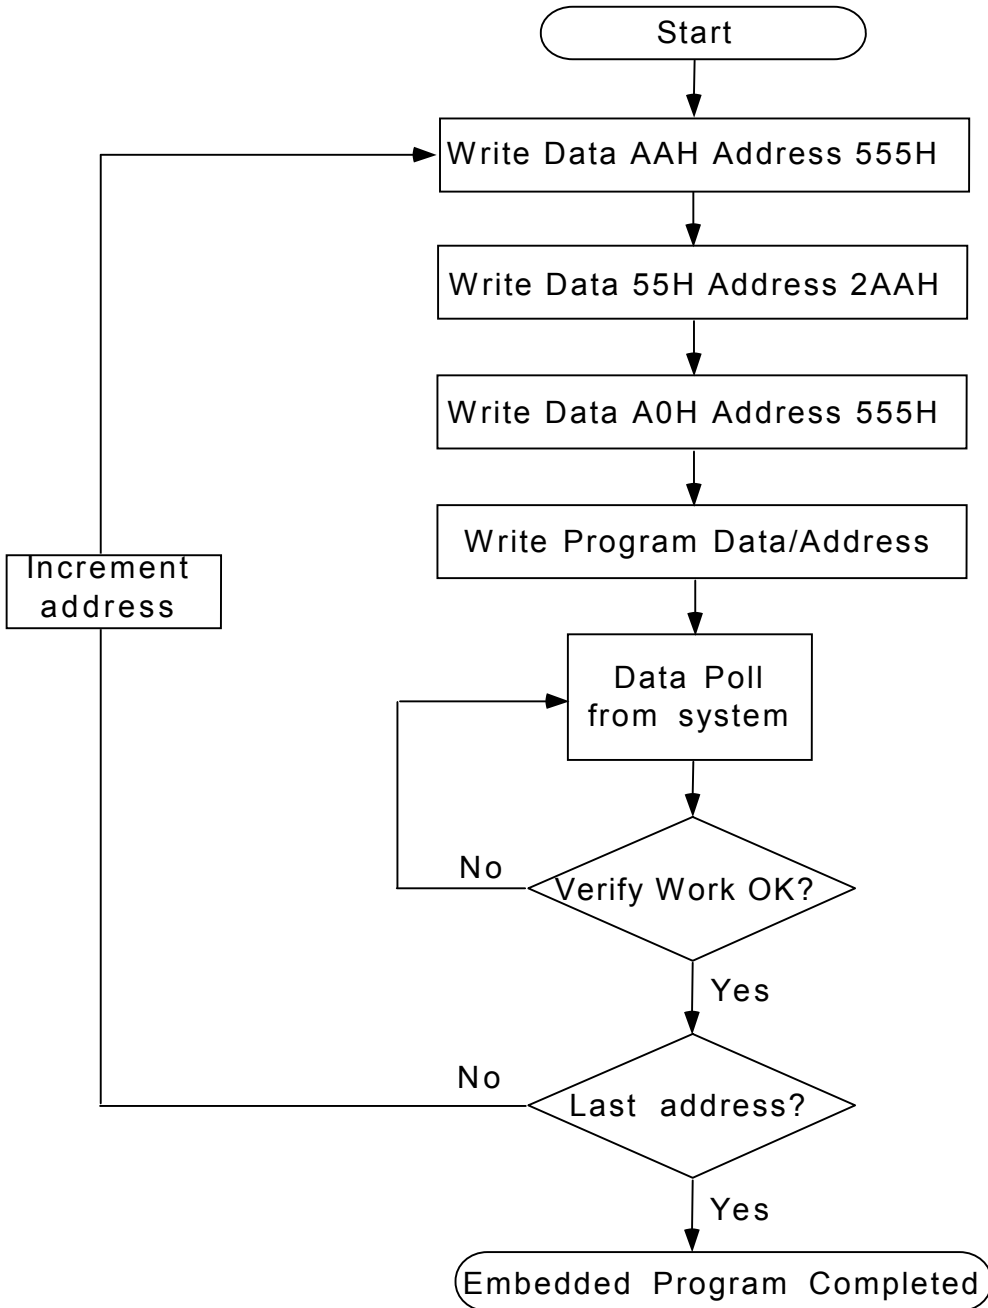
Start

Write Data AAH Address 555H

Write Data 55H Address 2AAH

Write Data A0H Address 555H

Write Program Data/Address

Increment address

Data Poll from system

No

Verify Work OK?

Yes

No

Last address?

Yes

Embedded Program Completed